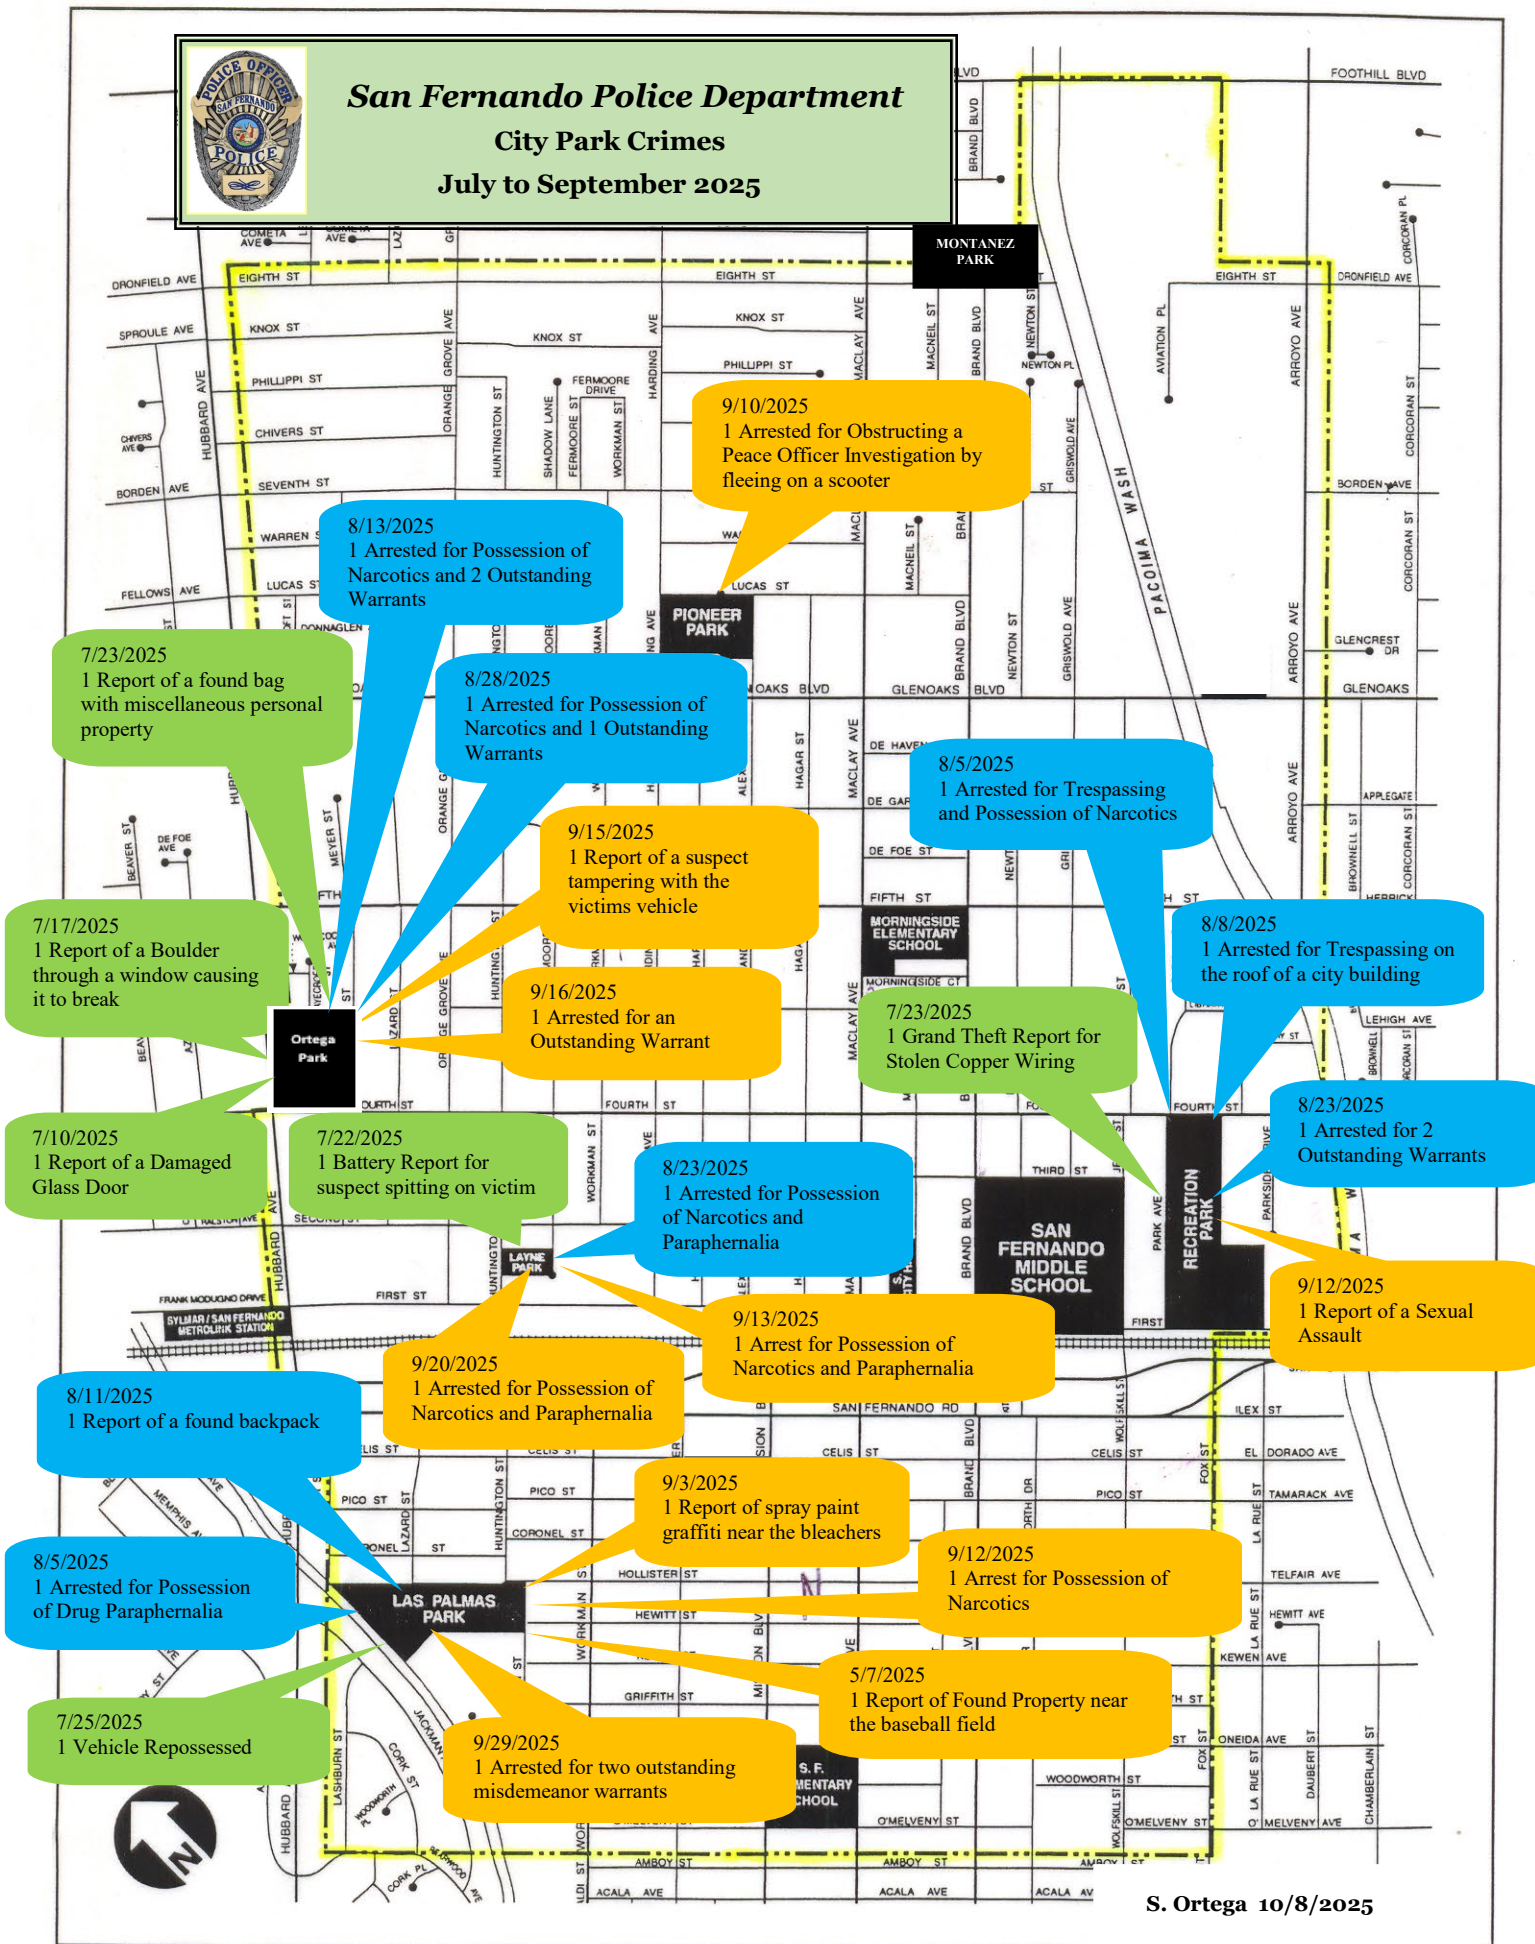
San Fernando Police Department
City Park Crimes
July to September 2025

POLICE OFFICER SAN FERNANDO POLICE

MONTANEZ PARK

9/10/2025
1 Arrested for Obstructing a Peace Officer Investigation by fleeing on a scooter

8/13/2025
1 Arrested for Possession of Narcotics and 2 Outstanding Warrants

7/23/2025
1 Report of a found bag with miscellaneous personal property

8/28/2025
1 Arrested for Possession of Narcotics and 1 Outstanding Warrants

PIONEER PARK

8/5/2025
1 Arrested for Trespassing and Possession of Narcotics

9/15/2025
1 Report of a suspect tampering with the victims vehicle

7/17/2025
1 Report of a Boulder through a window causing it to break

8/8/2025
1 Arrested for Trespassing on the roof of a city building

9/16/2025
1 Arrested for an Outstanding Warrant

Ortega Park

7/23/2025
1 Grand Theft Report for Stolen Copper Wiring

8/23/2025
1 Arrested for 2 Outstanding Warrants

7/10/2025
1 Report of a Damaged Glass Door

7/22/2025
1 Battery Report for suspect spitting on victim

8/23/2025
1 Arrested for Possession of Narcotics and Paraphernalia

LAYNE PARK

RECREATION PARK

SAN FERNANDO MIDDLE SCHOOL

MORNINGSIDE ELEMENTARY SCHOOL

9/12/2025
1 Report of a Sexual Assault

9/13/2025
1 Arrest for Possession of Narcotics and Paraphernalia

9/20/2025
1 Arrested for Possession of Narcotics and Paraphernalia

8/11/2025
1 Report of a found backpack

9/3/2025
1 Report of spray paint graffiti near the bleachers

8/5/2025
1 Arrested for Possession of Drug Paraphernalia

LAS PALMAS PARK

9/12/2025
1 Arrest for Possession of Narcotics

5/7/2025
1 Report of Found Property near the baseball field

7/25/2025
1 Vehicle Repossessed

9/29/2025
1 Arrested for two outstanding misdemeanor warrants

S. F. ELEMENTARY SCHOOL

N

S. Ortega 10/8/2025